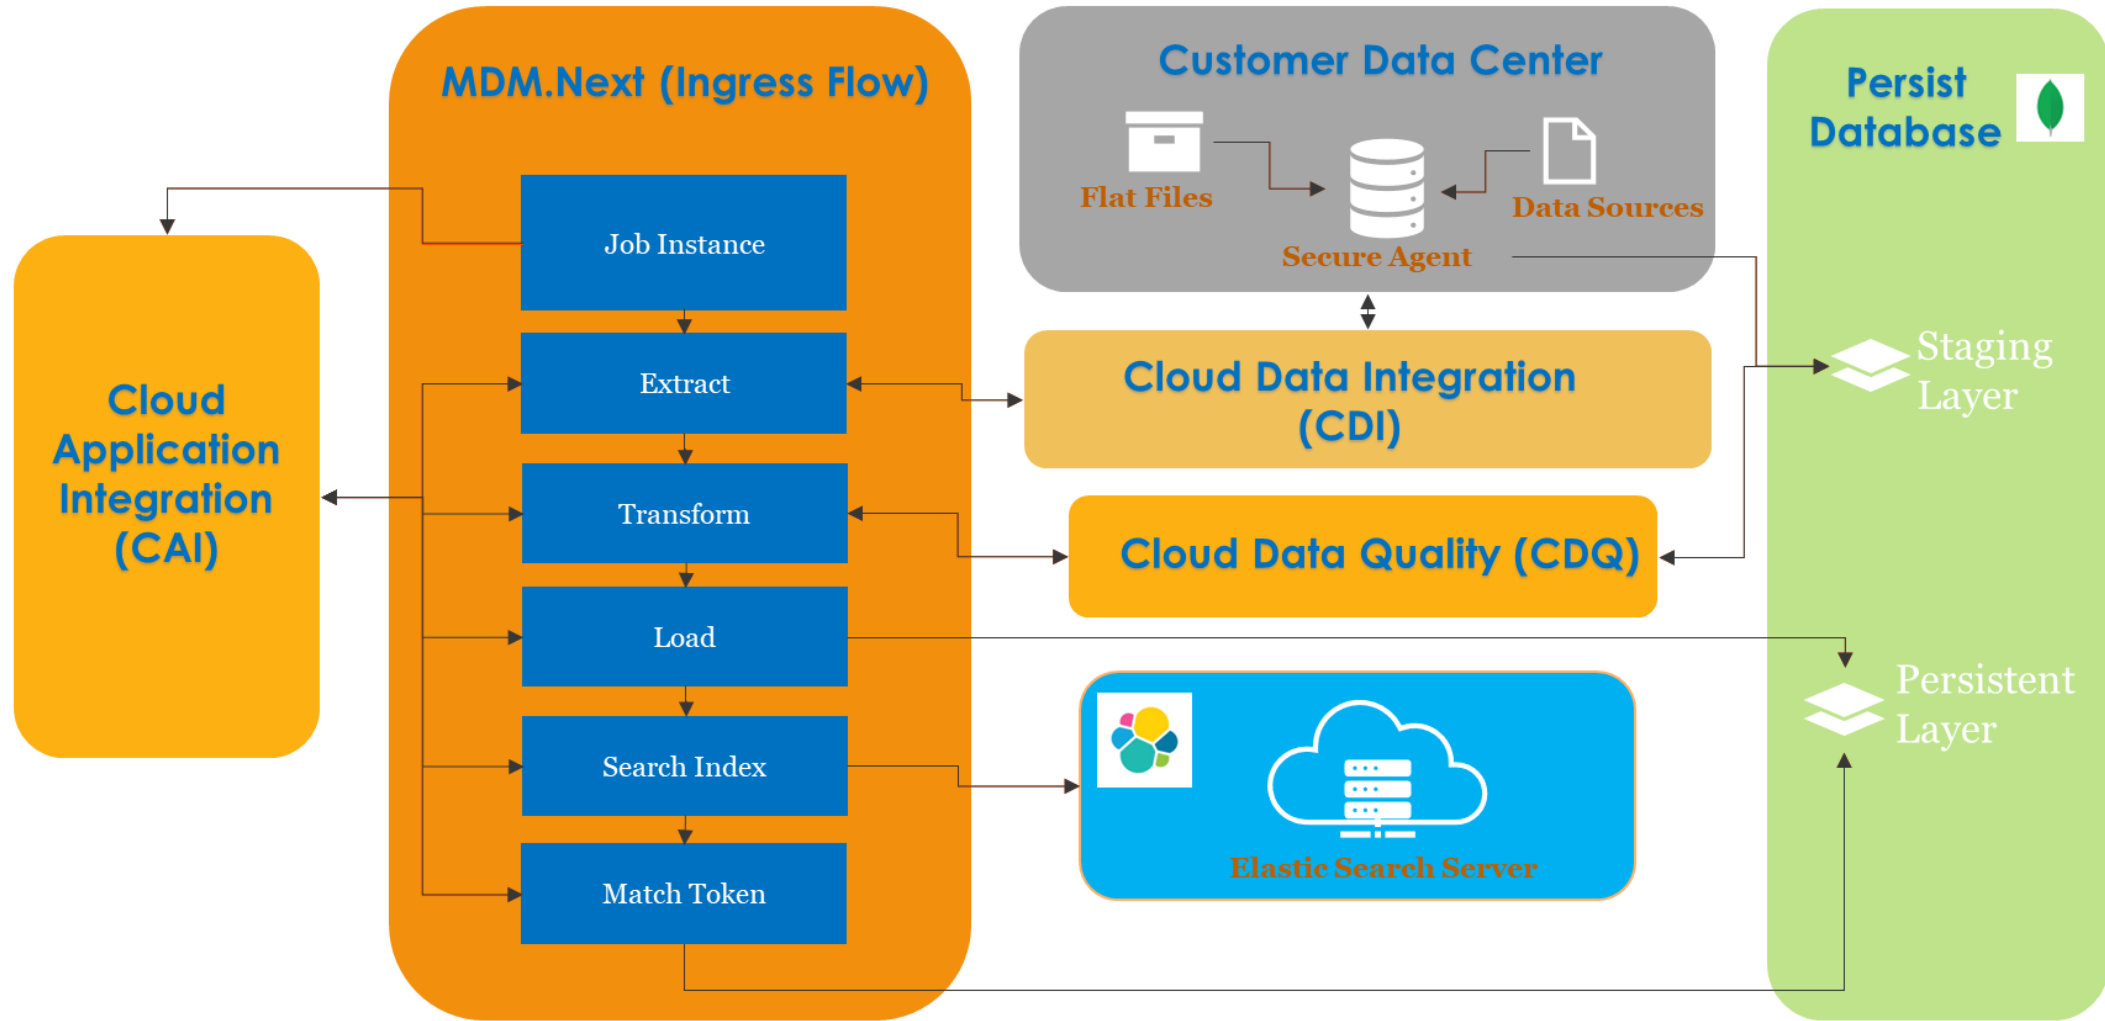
MDM.Next (Ingress Flow)

Job Instance

Extract

Transform

Load

Search Index

Match Token

Cloud Application Integration (CAI)

Customer Data Center

Flat Files

Secure Agent

Data Sources

Cloud Data Integration (CDI)

Cloud Data Quality (CDQ)

Elastic Search Server

Persist Database

Staging Layer

Persistent Layer